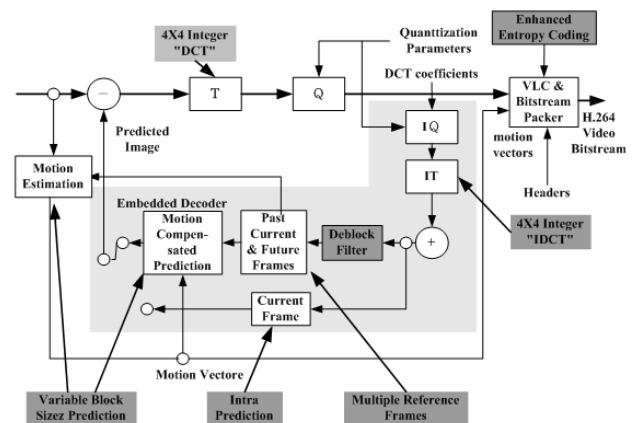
4X4 Integer "DCT"

Quanttization Parameters

Enhanced Entropy Coding

T

Q

DCT coefficients

VLC & Bitstream Packer

H.264 Video Bitstream

motion vectors

Headers

–

Predicted Image

IQ

IT

Motion Estimation

Embedded Decoder

Motion Compensated Prediction

Past Current & Future Frames

Deblock Filter

+

4X4 Integer "IDCT"

Current Frame

Motion Vectore

Variable Block Sizez Prediction

Intra Prediction

Multiple Reference Frames